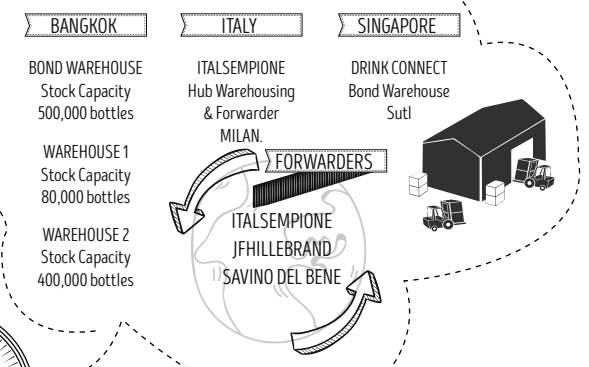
BANGKOK

BOND WAREHOUSE
Stock Capacity
500,000 bottles

WAREHOUSE 1
Stock Capacity
80,000 bottles

WAREHOUSE 2
Stock Capacity
400,000 bottles

ITALY

ITALSEMPIONE
Hub Warehousing
& Forwarder
MILAN.

SINGAPORE

DRINK CONNECT
Bond Warehouse
Sutl

FORWARDERS

ITALSEMPIONE
JFHILLEBRAND
SAVINO DEL BENE